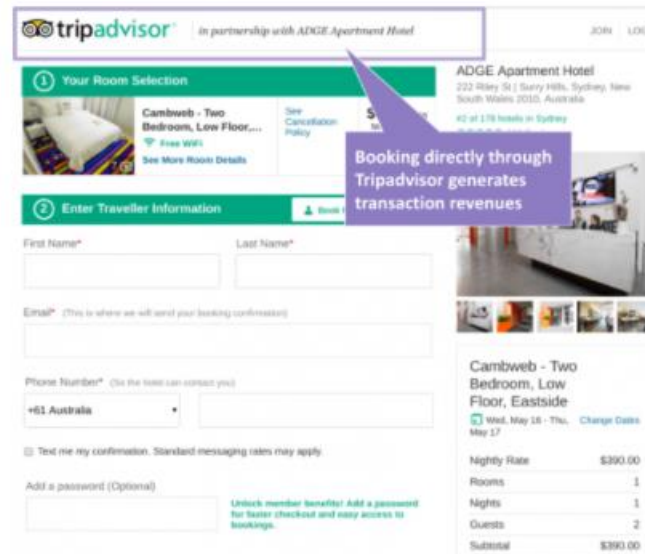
tripadvisor

in partnership with ADGE Apartment Hotel

JOIN LOG

① Your Room Selection

Cambweb - Two Bedroom, Low Floor,...

Free WiFi

See More Room Details

See Cancellation Policy

$

ADGE Apartment Hotel

222 Riley St | Surry Hills, Sydney, New South Wales 2010, Australia

#2 of 178 hotels in Sydney

Booking directly through Tripadvisor generates transaction revenues

② Enter Traveller Information

Book

First Name*

Last Name*

Email* (This is where we will send your booking confirmation)

Phone Number* (So the hotel can contact you)

+61 Australia

Text me my confirmation. Standard messaging rates may apply.

Add a password (Optional)

Unlock member benefits! Add a password for faster checkout and easy access to bookings.

Cambweb - Two Bedroom, Low Floor, Eastside

Wed, May 16 - Thu, May 17

Change Dates

| Nightly Rate | $390.00 |
|---|---|
| Rooms | 1 |
| Nights | 1 |
| Guests | 2 |
| Subtotal | $390.00 |